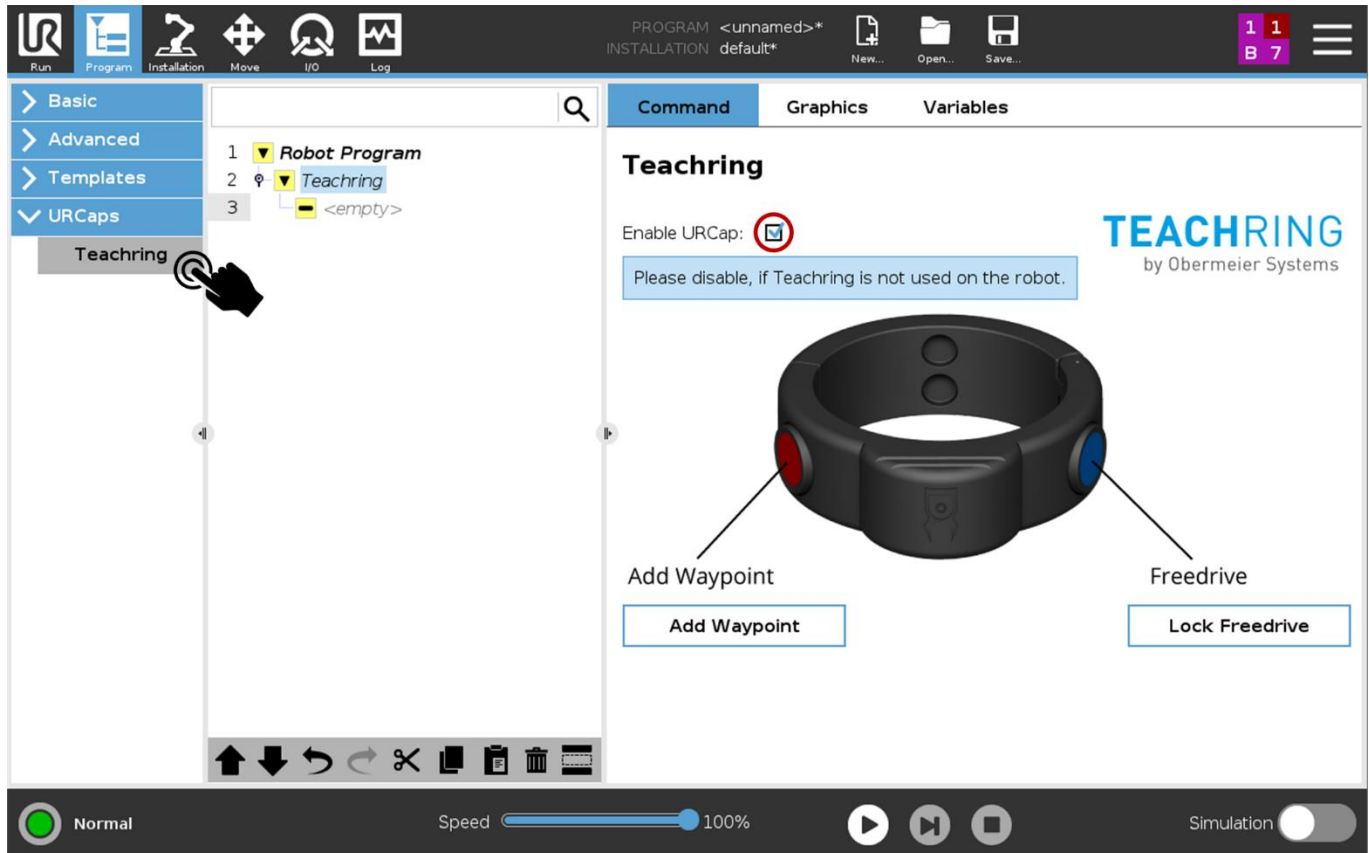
Run Program Installation Move I/O Log

PROGRAM <unnamed>*
INSTALLATION default*

New... Open... Save...

1 1
B 7

Basic
Advanced
Templates
URCaps
Teachring

1 Robot Program
2 Teachring
3 <empty>

Command Graphics Variables

Teachring

Enable URCap:

TEACHRING
by Obermeier Systems

Please disable, if Teachring is not used on the robot.

Add Waypoint

Freedrive

Add Waypoint

Lock Freedrive

Normal

Speed 100%

Simulation